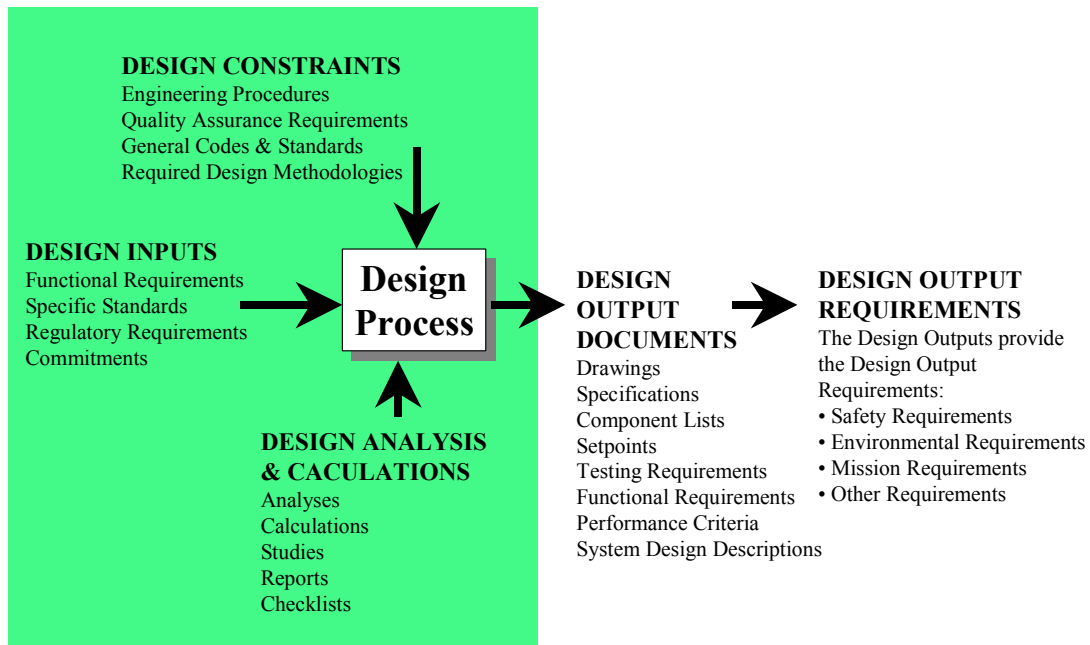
DESIGN CONSTRAINTS
Engineering Procedures
Quality Assurance Requirements
General Codes & Standards
Required Design Methodologies

DESIGN INPUTS
Functional Requirements
Specific Standards
Regulatory Requirements
Commitments

Design Process

DESIGN ANALYSIS & CACULATIONS
Analyses
Calculations
Studies
Reports
Checklists

DESIGN OUTPUT DOCUMENTS
Drawings
Specifications
Component Lists
Setpoints
Testing Requirements
Functional Requirements
Performance Criteria
System Design Descriptions

DESIGN OUTPUT REQUIREMENTS
The Design Outputs provide the Design Output Requirements:
• Safety Requirements
• Environmental Requirements
• Mission Requirements
• Other Requirements